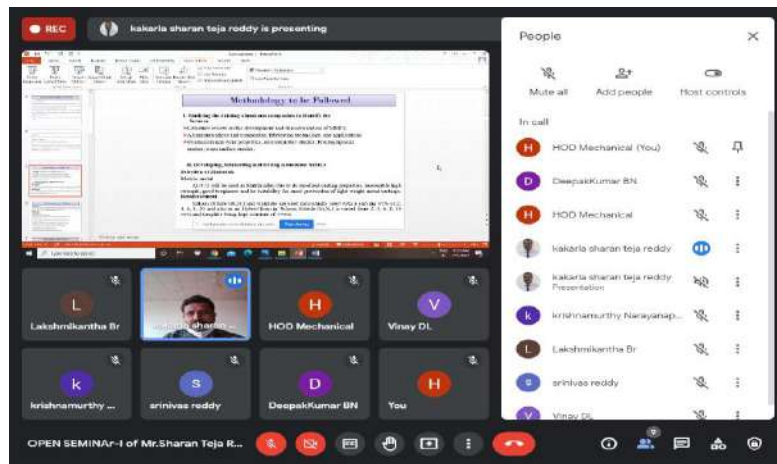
REC

kakarla sharan teja reddy is presenting

Methodology to be Followed

People

Mute all

Add people

Host controls

In call

HOD Mechanical (You)

DeepakKumar BN

HOD Mechanical

kakarla sharan teja reddy

kakarla sharan teja reddy
Presentation

krishnamurthy Narayanap...

Lakshmikantha Br

srinivas reddy

Vinay DL

L
Lakshmikantha Br

H
HOD Mechanical

V
Vinay DL

k
krishnamurthy ...

S
srinivas reddy

D
DeepakKumar BN

H
You

OPEN SEMINAr-I of Mr.Sharan Teja R...